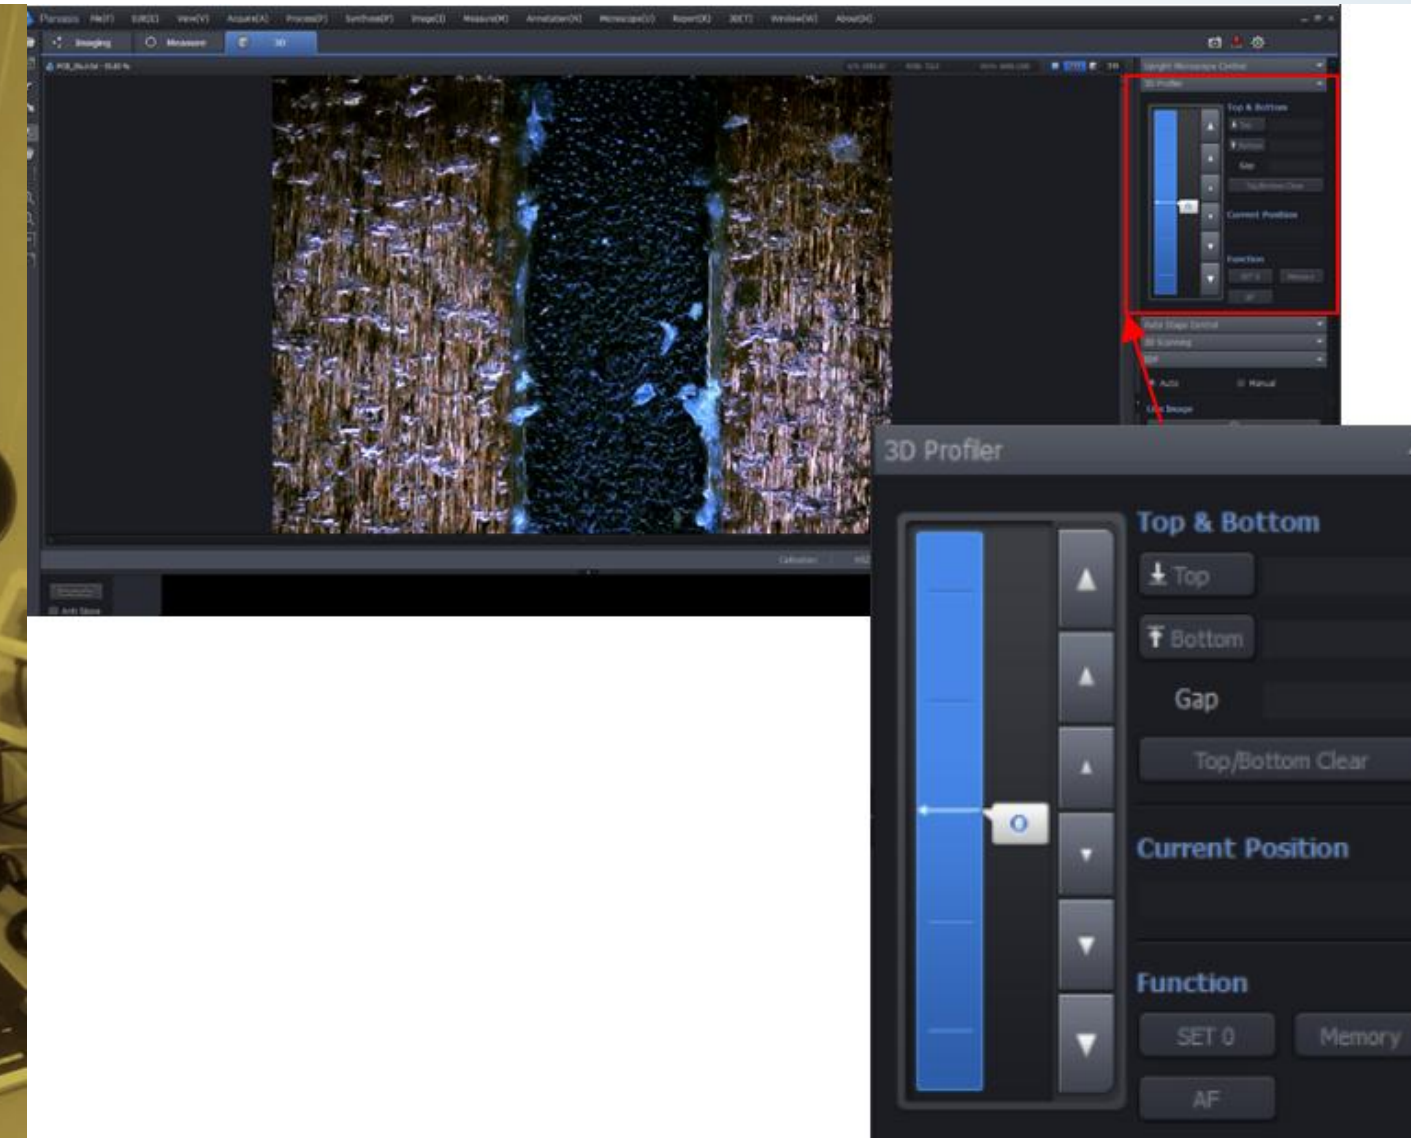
Panasis File(F) Edit(E) View(V) Acquire(A) Process(P) Synthesis(P) Image(I) Measure(M) Annotation(N) Microscope(O) Report(R) 3D(T) Window(W) About(H)

Imaging Measure 3D

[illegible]

Upright Microscope Control
3D Profiler
Top & Bottom
Top
Bottom
Gap
Top/Bottom Clear
Current Position
Function
SET 0
Memory
AF

Auto Stage Control
3D Scanning
EDF
Auto
Manual
Live Image

Calibration

3D Profiler

Top & Bottom
Top
Bottom
Gap
Top/Bottom Clear
Current Position
Function
SET 0
Memory
AF
0